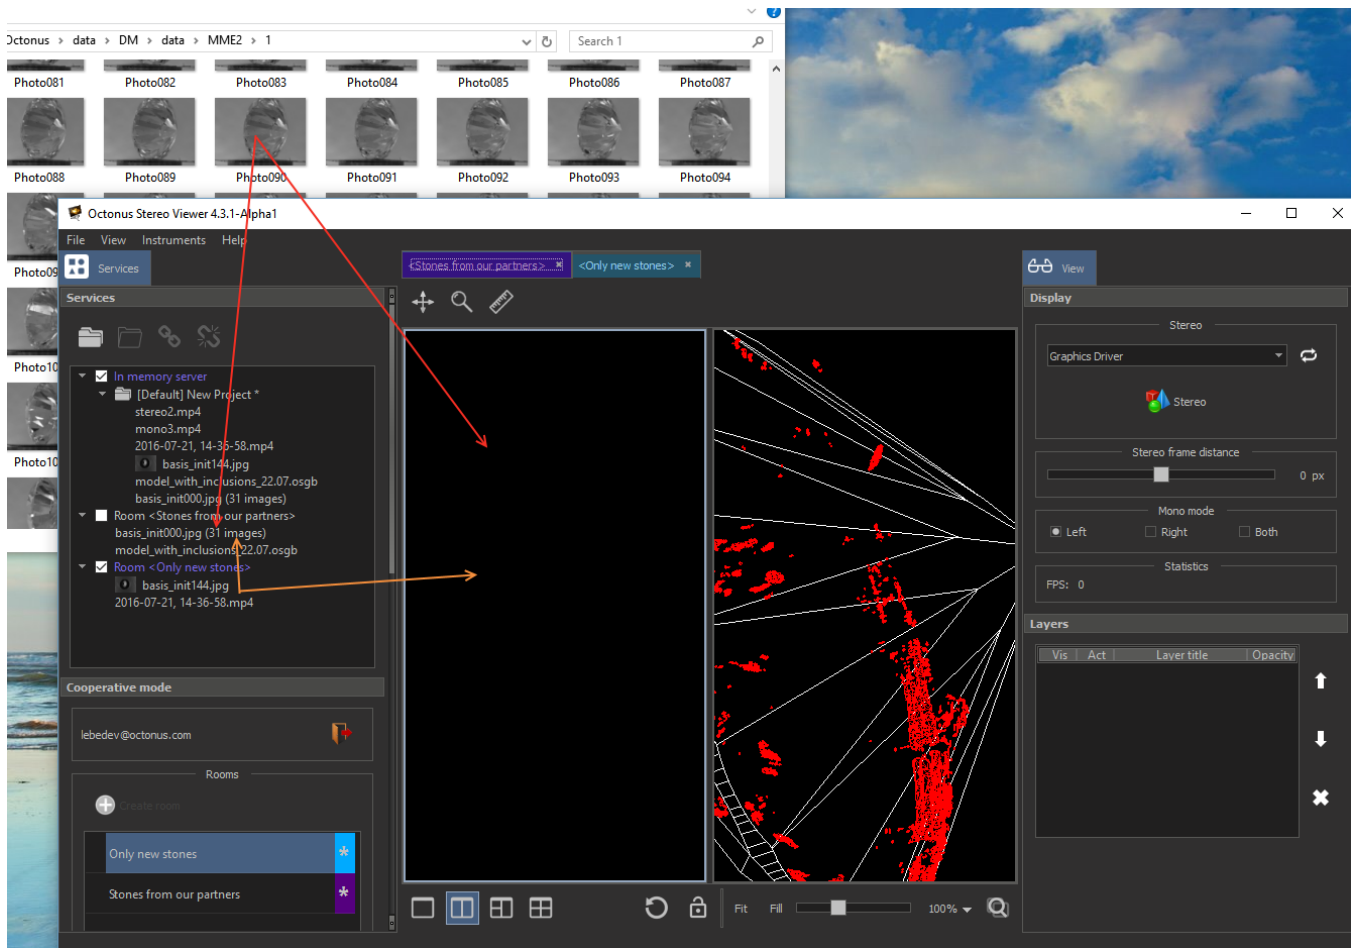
Octonus › data › DM › data › MME2 › 1
Search 1

Photo081 Photo082 Photo083 Photo084 Photo085 Photo086 Photo087
Photo088 Photo089 Photo090 Photo091 Photo092 Photo093 Photo094
Photo09
Photo10
Photo10

Octonus Stereo Viewer 4.3.1-Alpha1

File View Instruments Help

Services

Services

In memory server
[Default] New Project *
stereo2.mp4
mono3.mp4
2016-07-21, 14-36-58.mp4
basis_init144.jpg
model_with_inclusions_22.07.osgb
basis_init000.jpg (31 images)
Room <Stones from our partners>
basis_init000.jpg (31 images)
model_with_inclusions_22.07.osgb
Room <Only new stones>
basis_init144.jpg
2016-07-21, 14-36-58.mp4

Cooperative mode

lebedev@octonus.com

Rooms

Create room

Only new stones
Stones from our partners

<Stones from our partners>
<Only new stones>

Fit Fill 100%

View

Display

Stereo

Graphics Driver

Stereo

Stereo frame distance

0 px

Mono mode

Left Right Both

Statistics

FPS: 0

Layers

| Vis | Act | Layer title | Opacity |
|---|---|---|---|